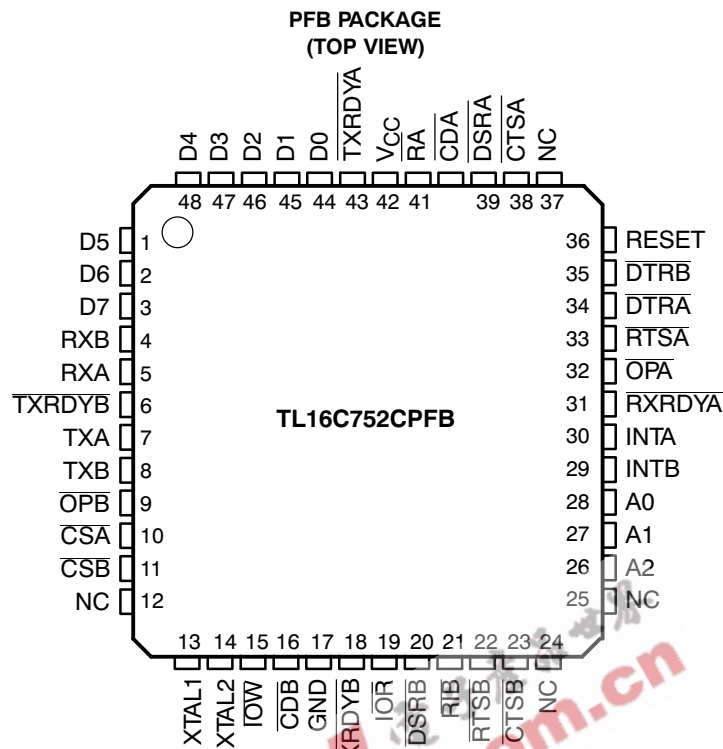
PFB PACKAGE
(TOP VIEW)

D4 D3 D2 D1 D0 $\overline{TXRDYA}$ $V_{CC}$ $\overline{RA}$ $\overline{CDA}$ $\overline{DSRA}$ $\overline{CTSA}$ NC

48 47 46 45 44 43 42 41 39 38 37

D5 1
D6 2
D7 3
RXB 4
RXA 5
$\overline{TXRDYB}$ 6
TXA 7
TXB 8
$\overline{OPB}$ 9
$\overline{CSA}$ 10
$\overline{CSB}$ 11
NC 12

TL16C752CPFB

36 RESET
35 $\overline{DTRB}$
34 $\overline{DTRA}$
33 $\overline{RTSA}$
32 $\overline{OPA}$
31 $\overline{RXRDYA}$
30 INTA
29 INTB
28 A0
27 A1
26 A2
25 NC

13 14 15 16 17 18 19 20 21 22 23 24

XTAL1 XTAL2 $\overline{IOW}$ $\overline{CDB}$ GND $\overline{RXRDYB}$ $\overline{IOR}$ $\overline{DSRB}$ $\overline{RIB}$ $\overline{RTSB}$ $\overline{CTSB}$ NC

.cn